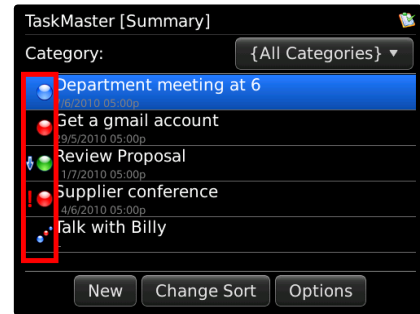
TaskMaster [Summary]

Category: {All Categories} ▼

Department meeting at 6
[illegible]7/6/2010 05:00p

Get a gmail account
29/5/2010 05:00p

Review Proposal
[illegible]1/7/2010 05:00p

Supplier conference
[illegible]4/6/2010 05:00p

Talk with Billy

New | Change Sort | Options